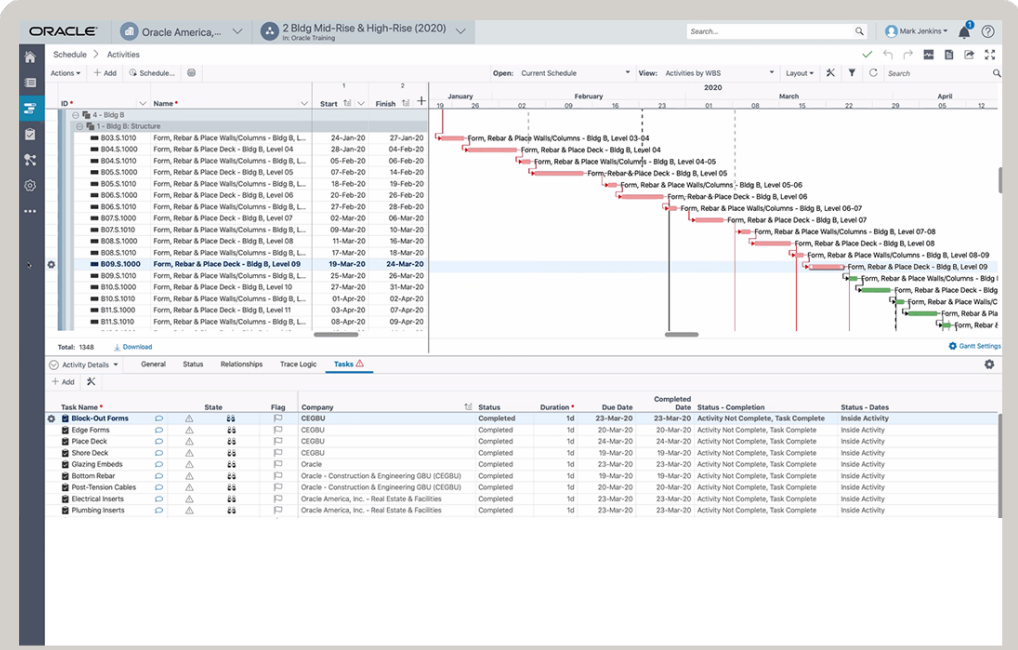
ORACLE | Oracle America,... | 2 Bldg Mid-Rise & High-Rise (2020) In: Oracle Training | Search... | Mark Jenkins | 1

Schedule > Activities

Actions ▾ + Add Schedule... | Open: Current Schedule | View: Activities by WBS | Layout ▾ | Search

| ID * | Name * | Start | Finish |
|---|---|---|---|
| 4 - Bldg B | | | |
| 1 - Bldg B: Structure | | | |
| B03.S.1010 | Form, Rebar & Place Walls/Columns - Bldg B, Level 03-04 | 24-Jan-20 | 27-Jan-20 |
| B04.S.1000 | Form, Rebar & Place Deck - Bldg B, Level 04 | 28-Jan-20 | 04-Feb-20 |
| B04.S.1010 | Form, Rebar & Place Walls/Columns - Bldg B, Level 04-05 | 05-Feb-20 | 06-Feb-20 |
| B05.S.1000 | Form, Rebar & Place Deck - Bldg B, Level 05 | 07-Feb-20 | 14-Feb-20 |
| B05.S.1010 | Form, Rebar & Place Walls/Columns - Bldg B, Level 05-06 | 18-Feb-20 | 19-Feb-20 |
| B06.S.1000 | Form, Rebar & Place Deck - Bldg B, Level 06 | 20-Feb-20 | 26-Feb-20 |
| B06.S.1010 | Form, Rebar & Place Walls/Columns - Bldg B, Level 06-07 | 27-Feb-20 | 28-Feb-20 |
| B07.S.1000 | Form, Rebar & Place Deck - Bldg B, Level 07 | 02-Mar-20 | 06-Mar-20 |
| B07.S.1010 | Form, Rebar & Place Walls/Columns - Bldg B, Level 07-08 | 09-Mar-20 | 10-Mar-20 |
| B08.S.1000 | Form, Rebar & Place Deck - Bldg B, Level 08 | 11-Mar-20 | 16-Mar-20 |
| B08.S.1010 | Form, Rebar & Place Walls/Columns - Bldg B, Level 08-09 | 17-Mar-20 | 18-Mar-20 |
| B09.S.1000 | Form, Rebar & Place Deck - Bldg B, Level 09 | 19-Mar-20 | 24-Mar-20 |
| B09.S.1010 | Form, Rebar & Place Walls/Columns - Bldg B, Level 09-10 | 25-Mar-20 | 26-Mar-20 |
| B10.S.1000 | Form, Rebar & Place Deck - Bldg B, Level 10 | 27-Mar-20 | 31-Mar-20 |
| B10.S.1010 | Form, Rebar & Place Walls/Columns - Bldg B, Level 10-11 | 01-Apr-20 | 02-Apr-20 |
| B11.S.1000 | Form, Rebar & Place Deck - Bldg B, Level 11 | 03-Apr-20 | 07-Apr-20 |
| B11.S.1010 | Form, Rebar & Place Walls/Columns - Bldg B, Level 11-12 | 08-Apr-20 | 09-Apr-20 |

2020 | January | February | March | April | 19 26 02 09 16 23 01 08 15 22 29 05 12

Form, Rebar & Place Walls/Columns - Bldg B, Level 03-04
Form, Rebar & Place Deck - Bldg B, Level 04
Form, Rebar & Place Walls/Columns - Bldg B, Level 04-05
Form, Rebar & Place Deck - Bldg B, Level 05
Form, Rebar & Place Walls/Columns - Bldg B, Level 05-06
Form, Rebar & Place Deck - Bldg B, Level 06
Form, Rebar & Place Walls/Columns - Bldg B, Level 06-07
Form, Rebar & Place Deck - Bldg B, Level 07
Form, Rebar & Place Walls/Columns - Bldg B, Level 07-08
Form, Rebar & Place Deck - Bldg B, Level 08
Form, Rebar & Place Walls/Columns - Bldg B, Level 08-09
Form, Rebar & Place Deck - Bldg B, Level 09
Form, Rebar & Place Walls/Columns - Bldg
Form, Rebar & Place Deck - Bldg B, Level 10
Form, Rebar & Place Walls/Co
Form, Rebar & Pla
Form, Rebar &

Total: 1348 Download | Gantt Settings

Activity Details ▾ | General | Status | Relationships | Trace Logic | Tasks

+ Add

| Task Name * | State | Flag | Company | Status | Duration * | Due Date | Completed Date | Status - Completion | Status - Dates |
|---|---|---|---|---|---|---|---|---|---|
| Block-Out Forms | | | CEGBU | Completed | 1d | 20-Mar-20 | 23-Mar-20 | Activity Not Complete, Task Complete | Inside Activity |
| Edge Forms | | | CEGBU | Completed | 1d | 20-Mar-20 | 23-Mar-20 | Activity Not Complete, Task Complete | Inside Activity |
| Place Deck | | | CEGBU | Completed | 1d | 24-Mar-20 | 23-Mar-20 | Activity Not Complete, Task Complete | Inside Activity |
| Shore Deck | | | CEGBU | Completed | 1d | 20-Mar-20 | 23-Mar-20 | Activity Not Complete, Task Complete | Inside Activity |
| Glazing Embeds | | | Oracle | Completed | 1d | 23-Mar-20 | 23-Mar-20 | Activity Not Complete, Task Complete | Inside Activity |
| Bottom Rebar | | | Oracle - Construction & Engineering GBU (CEGBU) | Completed | 1d | 20-Mar-20 | 23-Mar-20 | Activity Not Complete, Task Complete | Inside Activity |
| Post-Tension Cables | | | Oracle - Construction & Engineering GBU (CEGBU) | Completed | 1d | 23-Mar-20 | 23-Mar-20 | Activity Not Complete, Task Complete | Inside Activity |
| Electrical Inserts | | | Oracle America, Inc. - Real Estate & Facilities | Completed | 1d | 23-Mar-20 | 23-Mar-20 | Activity Not Complete, Task Complete | Inside Activity |
| Plumbing Inserts | | | Oracle America, Inc. - Real Estate & Facilities | Completed | 1d | 23-Mar-20 | 23-Mar-20 | Activity Not Complete, Task Complete | Inside Activity |